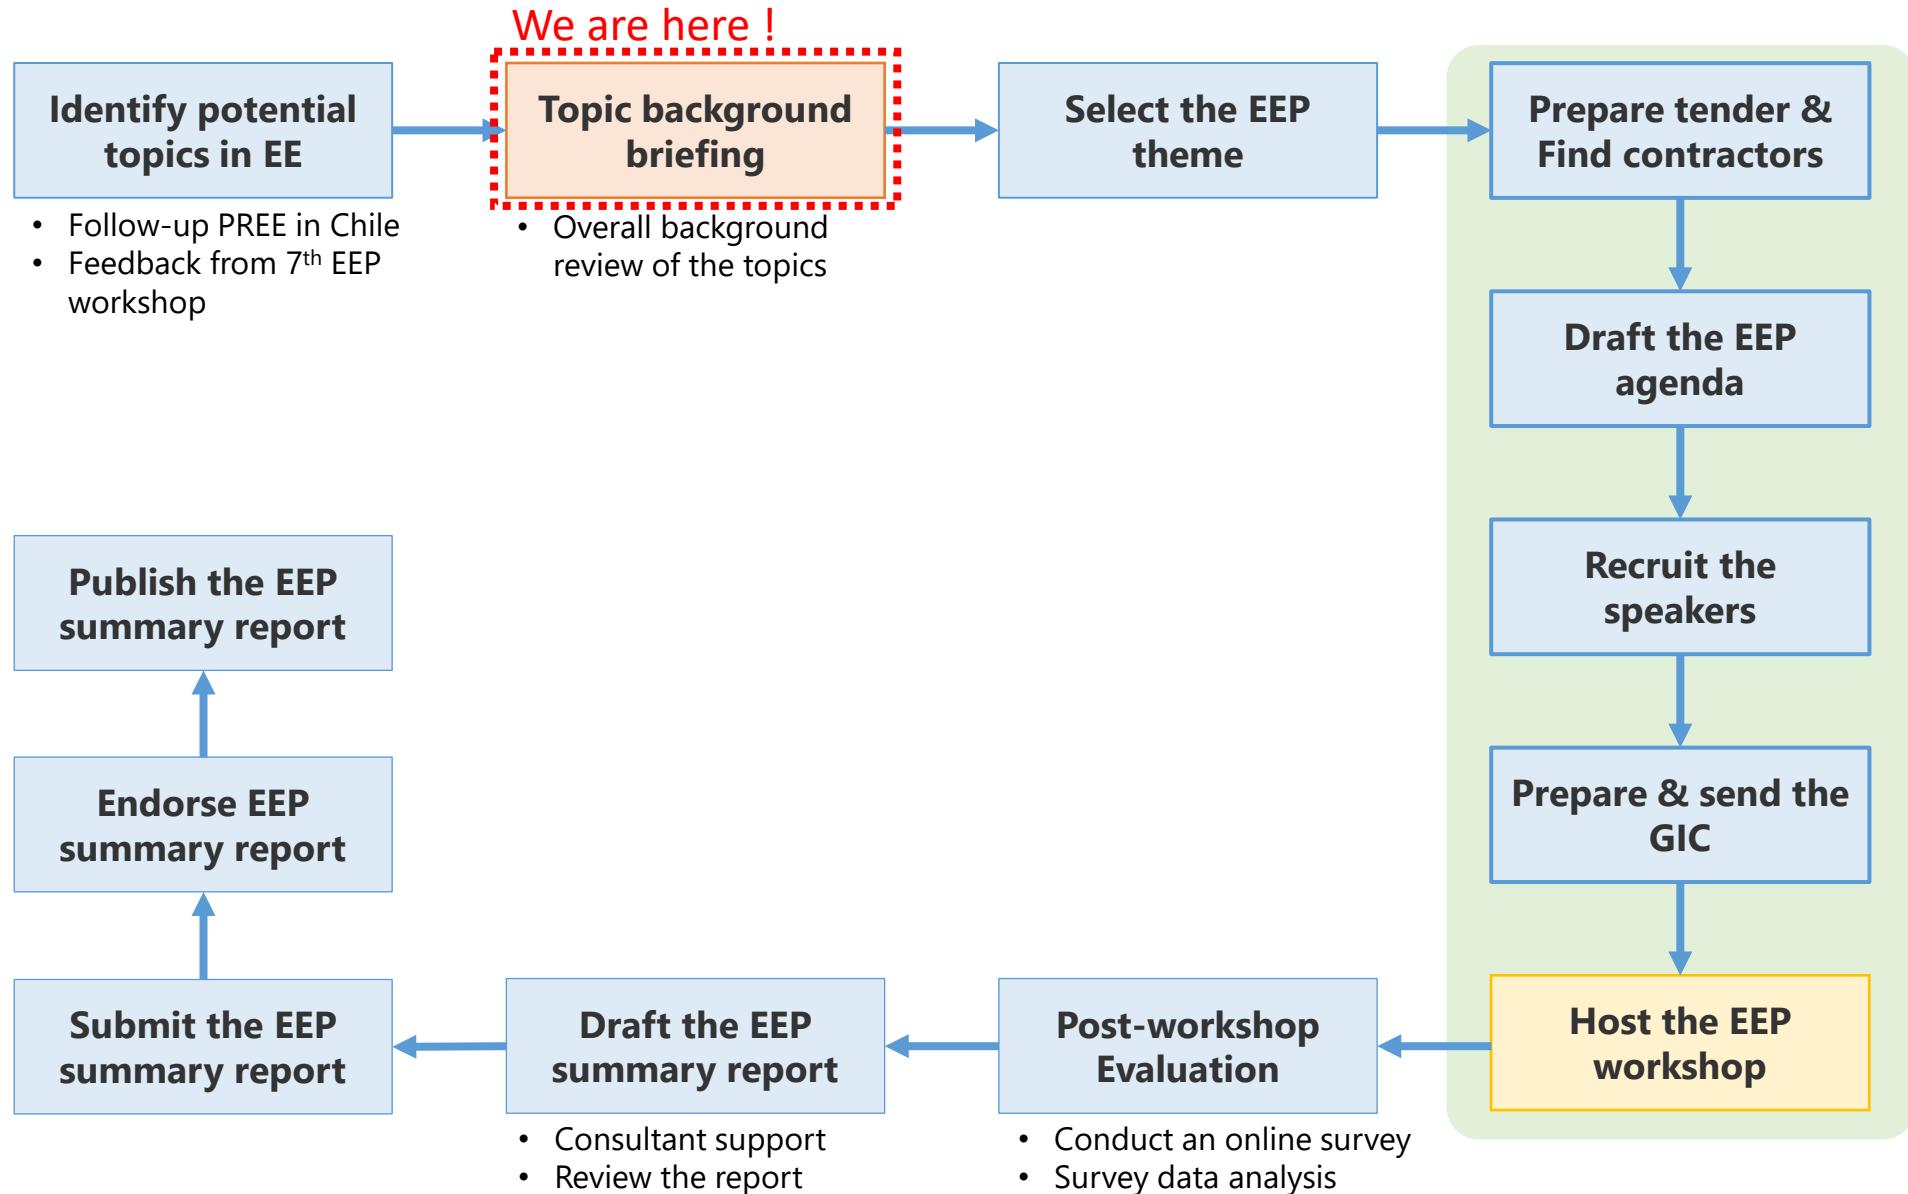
We are here !

Identify potential topics in EE

- Follow-up PREE in Chile
- Feedback from 7$^{th}$ EEP workshop

Topic background briefing

- Overall background review of the topics

Select the EEP theme

Prepare tender & Find contractors

Draft the EEP agenda

Recruit the speakers

Prepare & send the GIC

Host the EEP workshop

Post-workshop Evaluation

- Conduct an online survey
- Survey data analysis

Draft the EEP summary report

- Consultant support
- Review the report

Submit the EEP summary report

Endorse EEP summary report

Publish the EEP summary report